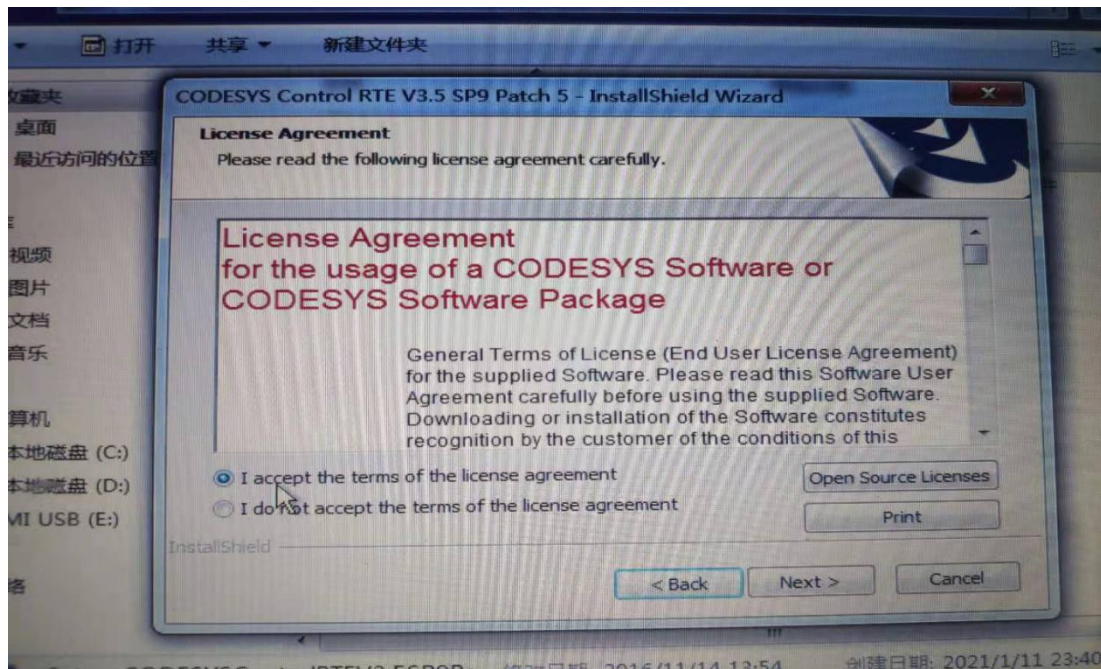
打开 共享 ▾ 新建文件夹

收藏夹
桌面
最近访问的位置

视频
图片
文档
音乐

算机
本地磁盘 (C:)
本地磁盘 (D:)
MI USB (E:)

络

CODESYS Control RTE V3.5 SP9 Patch 5 - InstallShield Wizard

License Agreement
Please read the following license agreement carefully.

License Agreement
for the usage of a CODESYS Software or CODESYS Software Package

General Terms of License (End User License Agreement) for the supplied Software. Please read this Software User Agreement carefully before using the supplied Software. Downloading or installation of the Software constitutes recognition by the customer of the conditions of this

I accept the terms of the license agreement
I do not accept the terms of the license agreement

Open Source Licenses
Print

InstallShield

< Back Next > Cancel

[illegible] 2016/11/14 13:54 创建日期: 2021/1/11 23:40